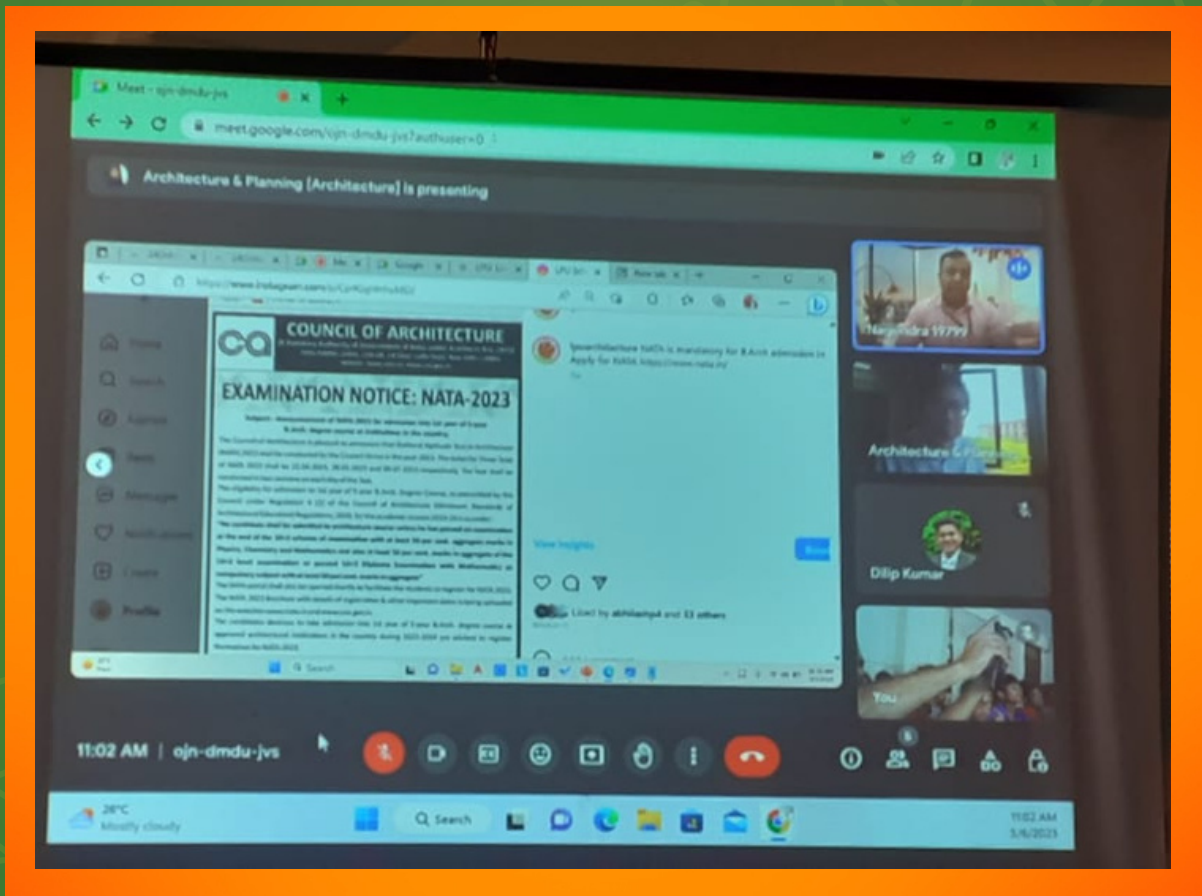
Meet - ojn-dmdu-jvs

meet.google.com/ojn-dmdu-jvs?authuser=0

Architecture & Planning [Architecture] is presenting

COUNCIL OF ARCHITECTURE

EXAMINATION NOTICE: NATA-2023

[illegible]

Home
Search
Explore
Reels
Messages
Notifications
Create
Profile

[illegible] NATA is mandatory for B.Arch admission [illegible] Apply for NATA https://www.nata.in/

View insights

Liked by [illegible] and 53 others

Search

Narendra 19799

Architecture & Planning

Dilip Kumar

You

11:02 AM | ojn-dmdu-jvs

28°C
Mostly cloudy

Search

11:02 AM
5/6/2023